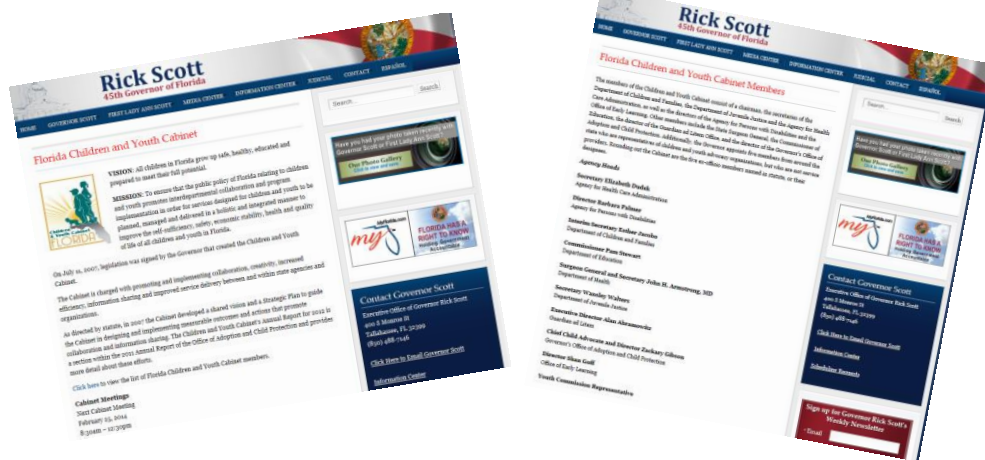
Rick Scott
45th Governor of Florida

HOME GOVERNOR SCOTT FIRST LADY ANN SCOTT MEDIA CENTER INFORMATION CENTER JUDICIAL CONTACT ESPAÑOL

Florida Children and Youth Cabinet

VISION: All children in Florida grow up safe, healthy, educated and prepared to meet their full potential.

MISSION: To ensure that the public policy of Florida relating to children and youth promotes interdepartmental collaboration and program implementation in order for services designed for children and youth to be planned, managed and delivered in a holistic and integrated manner to improve the self-sufficiency, safety, economic stability, health and quality of life of all children and youth in Florida.

On July 11, 2007, legislation was signed by the Governor that created the Children and Youth Cabinet.

The Cabinet is charged with promoting and implementing collaboration, creativity, increased efficiency, information sharing and improved service delivery between and within state agencies and organizations.

As directed by statute, in 2007 the Cabinet developed a shared vision and a Strategic Plan to guide the Cabinet in designing and implementing measurable outcomes and actions that promote collaboration and information sharing. The Children and Youth Cabinet's Annual Report for 2012 is a section within the 2011 Annual Report of the Office of Adoption and Child Protection and provides more detail about these efforts.

Click here to view the list of Florida Children and Youth Cabinet members.

Cabinet Meetings
Next Cabinet Meeting
February 25, 2014
8:30am – 12:30pm

Search... Search

Have you had your photo taken recently with Governor Scott or First Lady Ann Scott?
Our Photo Gallery
Click here and view

myflorida.com
FLORIDA HAS A RIGHT TO KNOW

Contact Governor Scott
Executive Office of Governor Rick Scott
400 S Monroe St
Tallahassee, FL 32399
(850) 488-7146
Click Here to Email Governor Scott
Information Center

Rick Scott
45th Governor of Florida

HOME GOVERNOR SCOTT FIRST LADY ANN SCOTT MEDIA CENTER INFORMATION CENTER JUDICIAL CONTACT ESPAÑOL

Florida Children and Youth Cabinet Members

The members of the Children and Youth Cabinet consist of a chairman, the secretaries of the Department of Children and Families, the Department of Juvenile Justice and the Agency for Health Care Administration, as well as the director of the Agency for Persons with Disabilities and the Office of Early Learning. Other members include the State Surgeon General, the Commissioner of Education, the director of the Guardian ad Litem Office, and the director of the Governor's Office of Adoption and Child Protection. Additionally, the Governor appoints five members from around the state who are representatives of children and youth advocacy organizations, but who are not service providers. Rounding out the Cabinet are the five ex-officio members named in statute, or their designees.

Agency Heads

Secretary Elizabeth Dudek
Agency for Health Care Administration

Director Barbara Palmer
Agency for Persons with Disabilities

Interim Secretary Esther Jacobo
Department of Children and Families

Commissioner Pam Stewart
Department of Education

Surgeon General and Secretary John H. Armstrong, MD
Department of Health

Secretary Wansley Walters
Department of Juvenile Justice

Executive Director Alan Abramowitz
Guardian ad Litem

Chief Child Advocate and Director Zackary Gibson
Governor's Office of Adoption and Child Protection

Director Shan Goff
Office of Early Learning

Youth Commission Representative

Search... Search

Have you had your photo taken recently with Governor Scott or First Lady Ann Scott?
Our Photo Gallery
Click here and view

myflorida.com
FLORIDA HAS A RIGHT TO KNOW

Contact Governor Scott
Executive Office of Governor Rick Scott
400 S Monroe St
Tallahassee, FL 32399
(850) 488-7146
Click Here to Email Governor Scott
Information Center
Scheduling Requests

Sign up for Governor Rick Scott's Weekly Newsletter
Email